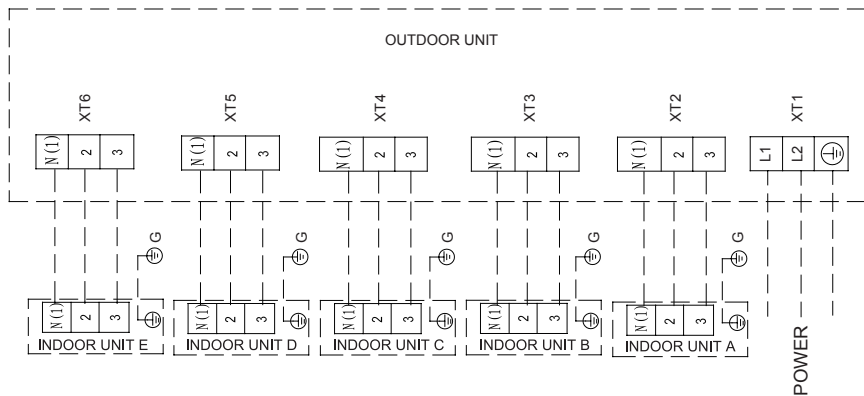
OUTDOOR UNIT

XT6
N(1) 2 3

XT5
N(1) 2 3

XT4
N(1) 2 3

XT3
N(1) 2 3

XT2
N(1) 2 3

XT1
L1 L2 ⏚

G G G G G

N(1) 2 3
INDOOR UNIT E

N(1) 2 3
INDOOR UNIT D

N(1) 2 3
INDOOR UNIT C

N(1) 2 3
INDOOR UNIT B

N(1) 2 3
INDOOR UNIT A

POWER